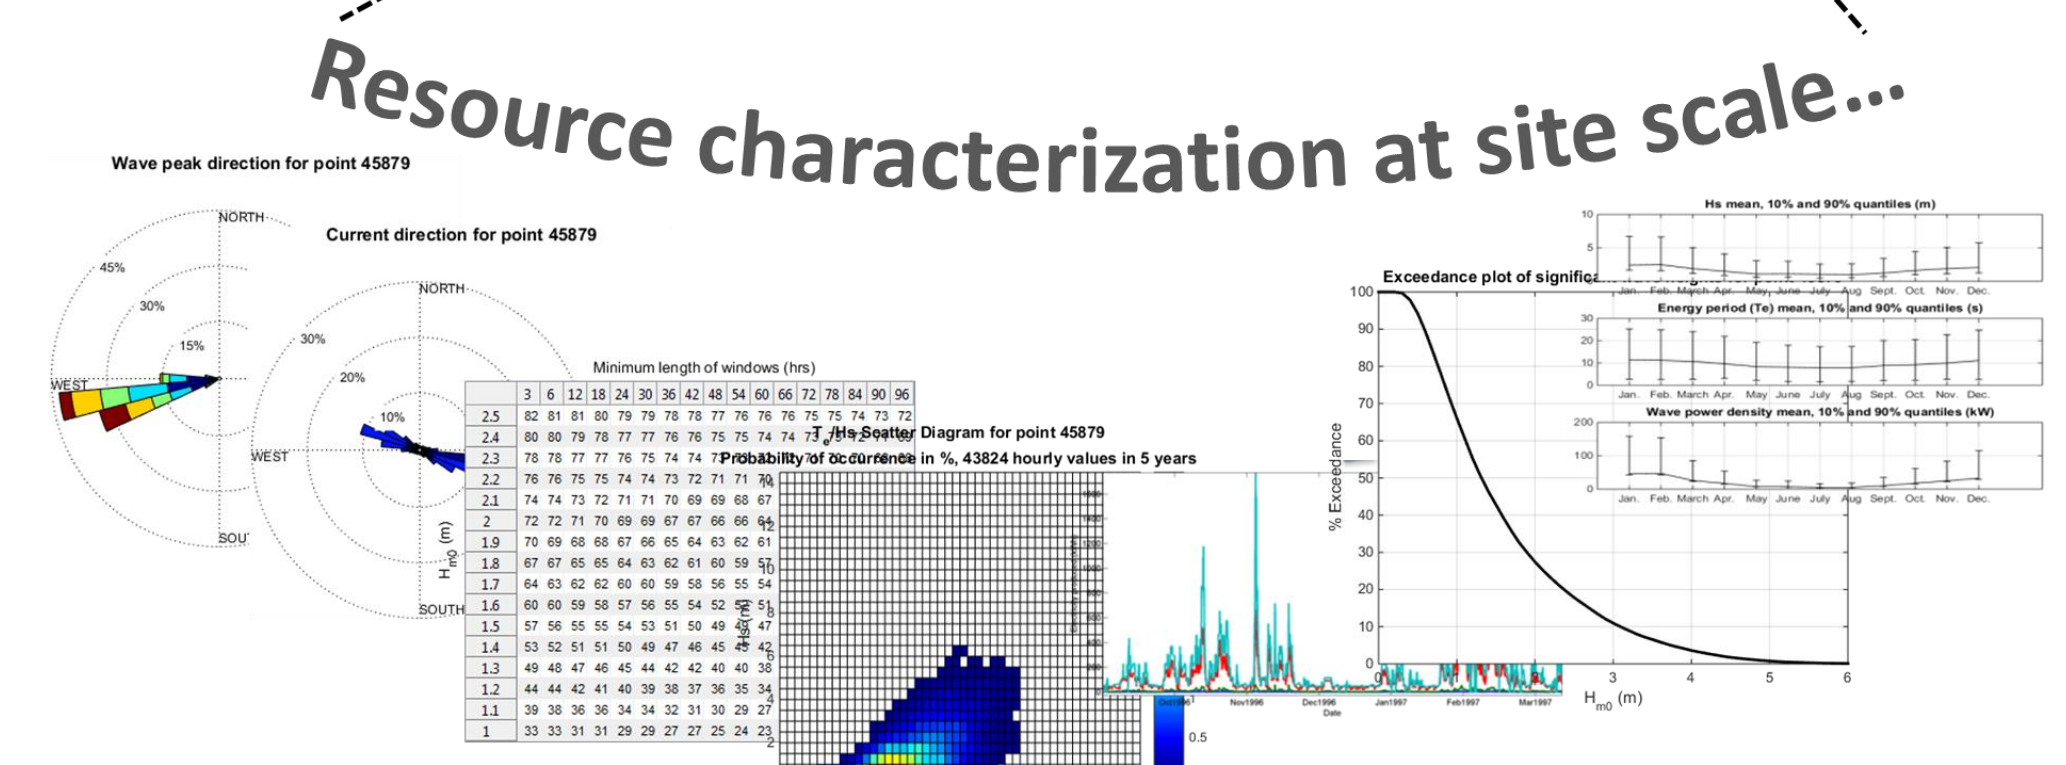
Resource characterization at site scale...

Wave peak direction for point 45879

NORTH
45%
30%
15%
WEST
SOU

Current direction for point 45879

NORTH
30%
20%
10%
WEST
SOUTH

Minimum length of windows (hrs)

| | 3 | 6 | 12 | 18 | 24 | 30 | 36 | 42 | 48 | 54 | 60 | 66 | 72 | 78 | 84 | 90 | 96 |
|---|---|---|---|---|---|---|---|---|---|---|---|---|---|---|---|---|---|
| 2.5 | 82 | 81 | 81 | 80 | 79 | 79 | 78 | 78 | 77 | 76 | 76 | 76 | 75 | 75 | 74 | 73 | 72 |
| 2.4 | 80 | 80 | 79 | 78 | 77 | 77 | 76 | 76 | 75 | 75 | 74 | 74 | 73 | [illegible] | | | |
| 2.3 | 78 | 78 | 77 | 77 | 76 | 75 | 74 | 74 | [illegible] | | | | | | | | |
| 2.2 | 76 | 76 | 75 | 75 | 74 | 74 | 73 | 72 | 71 | 71 | 70 | | | | | | |
| 2.1 | 74 | 74 | 73 | 72 | 71 | 71 | 70 | 69 | 69 | 68 | 67 | | | | | | |
| 2 | 72 | 72 | 71 | 70 | 69 | 69 | 67 | 67 | 66 | 66 | 64 | | | | | | |
| 1.9 | 70 | 69 | 68 | 68 | 67 | 66 | 65 | 64 | 63 | 62 | 61 | | | | | | |
| 1.8 | 67 | 67 | 65 | 65 | 64 | 63 | 62 | 61 | 60 | 59 | 57 | | | | | | |
| 1.7 | 64 | 63 | 62 | 62 | 60 | 60 | 59 | 58 | 56 | 55 | 54 | | | | | | |
| 1.6 | 60 | 60 | 59 | 58 | 57 | 56 | 55 | 54 | 52 | 52 | 51 | | | | | | |
| 1.5 | 57 | 56 | 55 | 55 | 54 | 53 | 51 | 50 | 49 | 48 | 47 | | | | | | |
| 1.4 | 53 | 52 | 51 | 51 | 50 | 49 | 47 | 46 | 45 | 45 | 42 | | | | | | |
| 1.3 | 49 | 48 | 47 | 46 | 45 | 44 | 42 | 42 | 40 | 40 | 38 | | | | | | |
| 1.2 | 44 | 44 | 42 | 41 | 40 | 39 | 38 | 37 | 36 | 35 | 34 | | | | | | |
| 1.1 | 39 | 38 | 36 | 36 | 34 | 34 | 32 | 31 | 30 | 29 | 27 | | | | | | |
| 1 | 33 | 33 | 31 | 31 | 29 | 29 | 27 | 27 | 25 | 24 | 23 | | | | | | |

$H_{m0}$ (m)

$T_e$/Hs Scatter Diagram for point 45879
Probability of occurrence in %, 43824 hourly values in 5 years

Hs (m)
14 12 10 8 6 4 2
0.5

Oct1996 Nov1996 Dec1996 Jan1997 Feb1997 Mar1997
Date

Exceedance plot of significa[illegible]
% Exceedance
100 90 80 70 60 50 40 30 20 10 0
0 3 4 5 6
$H_{m0}$ (m)

Hs mean, 10% and 90% quantiles (m)
10 5 0
Jan. Feb. March Apr. May June July Aug Sept. Oct. Nov. Dec.
Energy period (Te) mean, 10% and 90% quantiles (s)
30 20 10 0
Jan. Feb. March Apr. May June July Aug Sept. Oct. Nov. Dec.
Wave power density mean, 10% and 90% quantiles (kW)
200 100 0
Jan. Feb. March Apr. May June July Aug Sept. Oct. Nov. Dec.